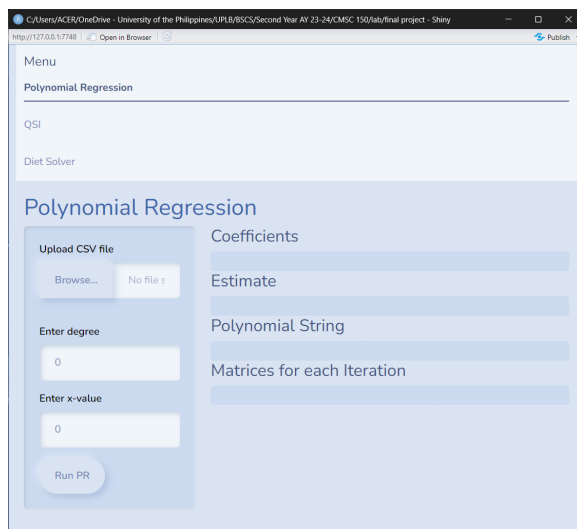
C:/Users/ACER/OneDrive - University of the Philippines/UPLB/BSCS/Second Year AY 23-24/CMSC 150/lab/final project - Shiny

http://127.0.0.1:7748 | Open in Browser | Publish

Menu

Polynomial Regression

QSI

Diet Solver

Polynomial Regression

Upload CSV file

Browse... No file s

Enter degree

0

Enter x-value

0

Run PR

Coefficients

Estimate

Polynomial String

Matrices for each Iteration